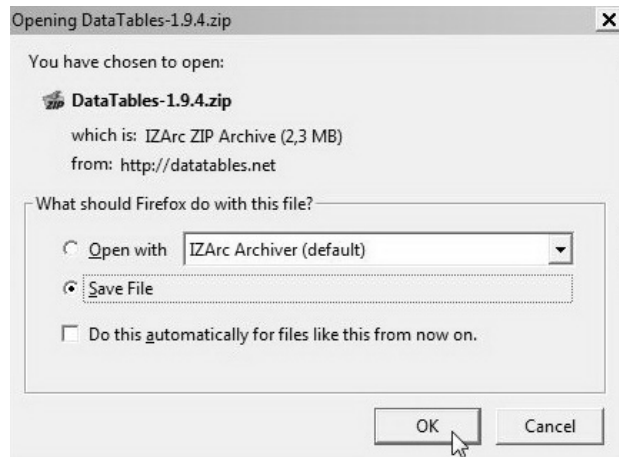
Opening DataTables-1.9.4.zip

×

You have chosen to open:

DataTables-1.9.4.zip

which is: IZArc ZIP Archive (2,3 MB)

from: http://datatables.net

What should Firefox do with this file?

Open with

IZArc Archiver (default)

Save File

Do this automatically for files like this from now on.

OK

Cancel